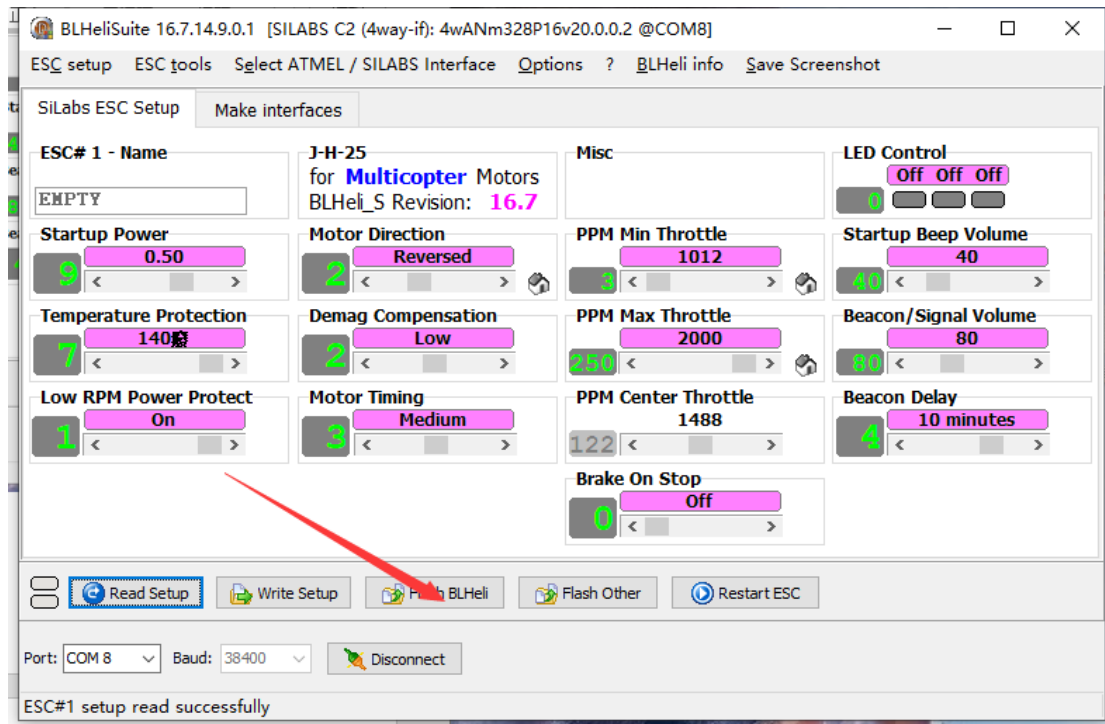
BLHeliSuite 16.7.14.9.0.1 [SILABS C2 (4way-if): 4wANm328P16v20.0.0.2 @COM8]

ESC setup ESC tools Select ATMEL / SILABS Interface Options ? BLHeli info Save Screenshot

SiLabs ESC Setup Make interfaces

ESC# 1 - Name
EMPTY

J-H-25
for Multicopter Motors
BLHeli_S Revision: 16.7

Misc

LED Control
Off Off Off
0

Startup Power
9 0.50

Motor Direction
2 Reversed

PPM Min Throttle
3 1012

Startup Beep Volume
40 40

Temperature Protection
7 140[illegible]

Demag Compensation
2 Low

PPM Max Throttle
250 2000

Beacon/Signal Volume
80 80

Low RPM Power Protect
1 On

Motor Timing
3 Medium

PPM Center Throttle
122 1488

Beacon Delay
4 10 minutes

Brake On Stop
0 Off

Read Setup Write Setup Flash BLHeli Flash Other Restart ESC

Port: COM 8 Baud: 38400 Disconnect

ESC#1 setup read successfully